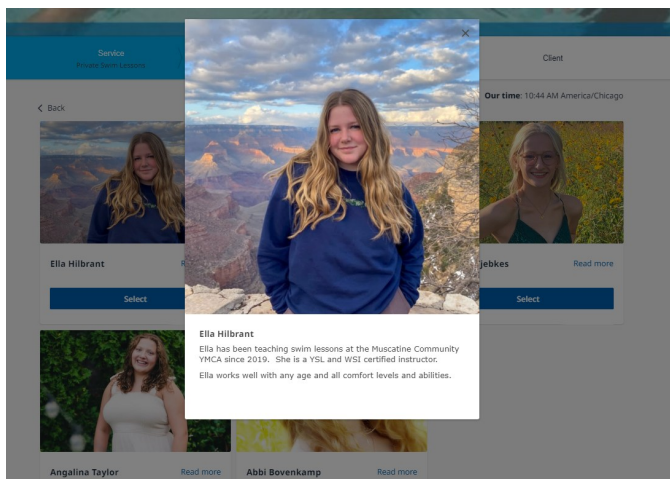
Service
Private Swim Lessons

Client

< Back

Our time: 10:44 AM America/Chicago

Ella Hilbrant

R

jebkes

Read more

Select

Select

×

Ella Hilbrant

Ella has been teaching swim lessons at the Muscatine Community YMCA since 2019. She is a YSL and WSI certified instructor.

Ella works well with any age and all comfort levels and abilities.

Angalina Taylor

Read more

Abbi Bovenkamp

Read more